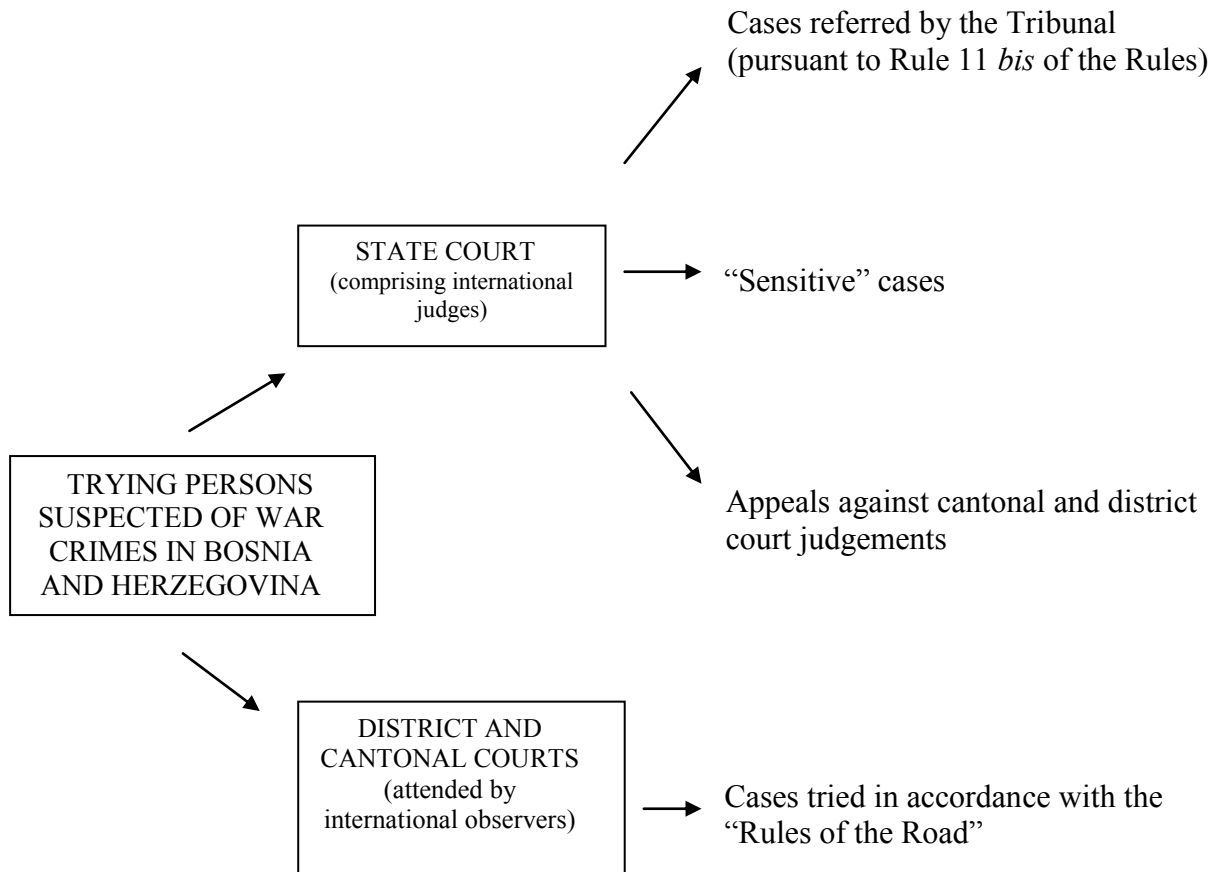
Cases referred by the Tribunal (pursuant to Rule 11 *bis* of the Rules)

STATE COURT (comprising international judges)

"Sensitive" cases

TRYING PERSONS SUSPECTED OF WAR CRIMES IN BOSNIA AND HERZEGOVINA

Appeals against cantonal and district court judgements

DISTRICT AND CANTONAL COURTS (attended by international observers)

Cases tried in accordance with the "Rules of the Road"